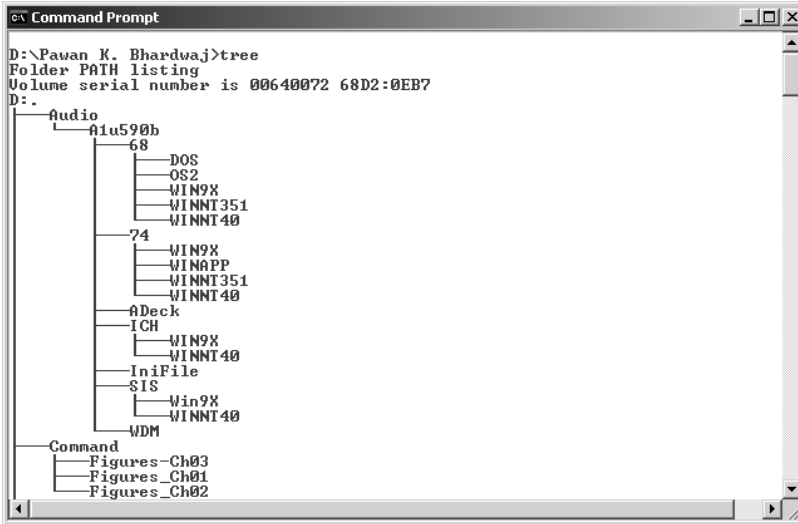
Command Prompt

D:\Pawan K. Bhardwaj>tree
Folder PATH listing
Volume serial number is 00640072 68D2:0EB7
D:.
├───Audio
│   └───A1u590b
│       ├───68
│       │   ├───DOS
│       │   ├───OS2
│       │   ├───WIN9X
│       │   ├───WINNT351
│       │   └───WINNT40
│       ├───74
│       │   ├───WIN9X
│       │   ├───WINAPP
│       │   ├───WINNT351
│       │   └───WINNT40
│       ├───ADeck
│       ├───ICH
│       │   ├───WIN9X
│       │   └───WINNT40
│       ├───IniFile
│       ├───SIS
│       │   ├───Win9X
│       │   └───WINNT40
│       └───WDM
├───Command
│   ├───Figures-Ch03
│   ├───Figures_Ch01
│   └───Figures_Ch02